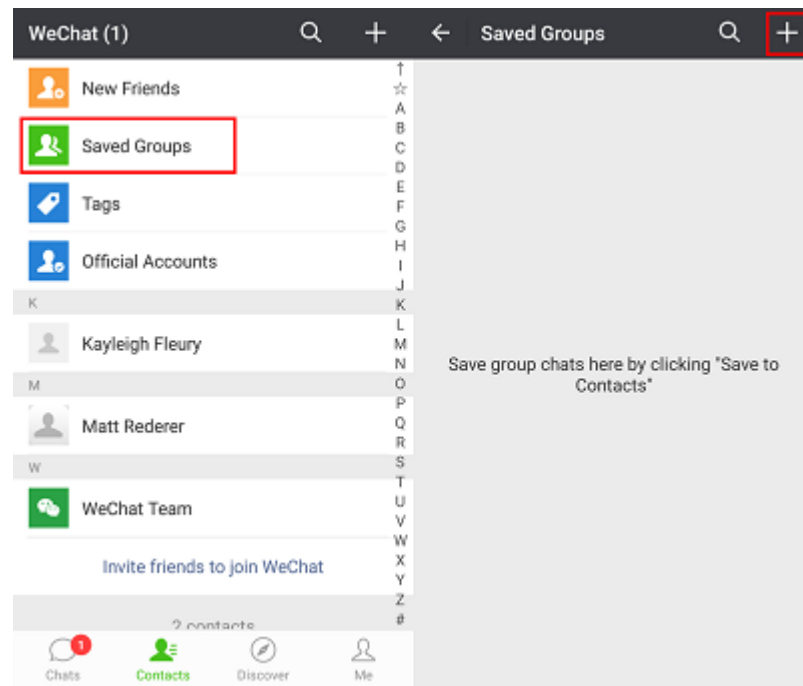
WeChat (1)

New Friends

Saved Groups

Tags

Official Accounts

K

Kayleigh Fleury

M

Matt Rederer

W

WeChat Team

Invite friends to join WeChat

2 contacts

↑ ☆ A B C D E F G H I J K L M N O P Q R S T U V W X Y Z #

1
Chats

Contacts

Discover

Me

Saved Groups

Save group chats here by clicking "Save to Contacts"